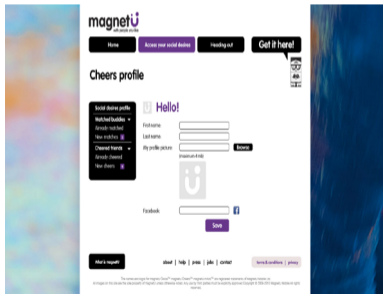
magnetU
with people like you

Home
Access your social desires
Heading out
Get it here!

Cheers profile

Social desires profile
Matched buddies
Already matched
New matches
Cheered friends
Already cheered
New cheers

Hello!

First name
Last name
My profile picture
Browse
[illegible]

Facebook

Save

What's magnetU

about | help | press | jobs | contact

terms & conditions | privacy

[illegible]